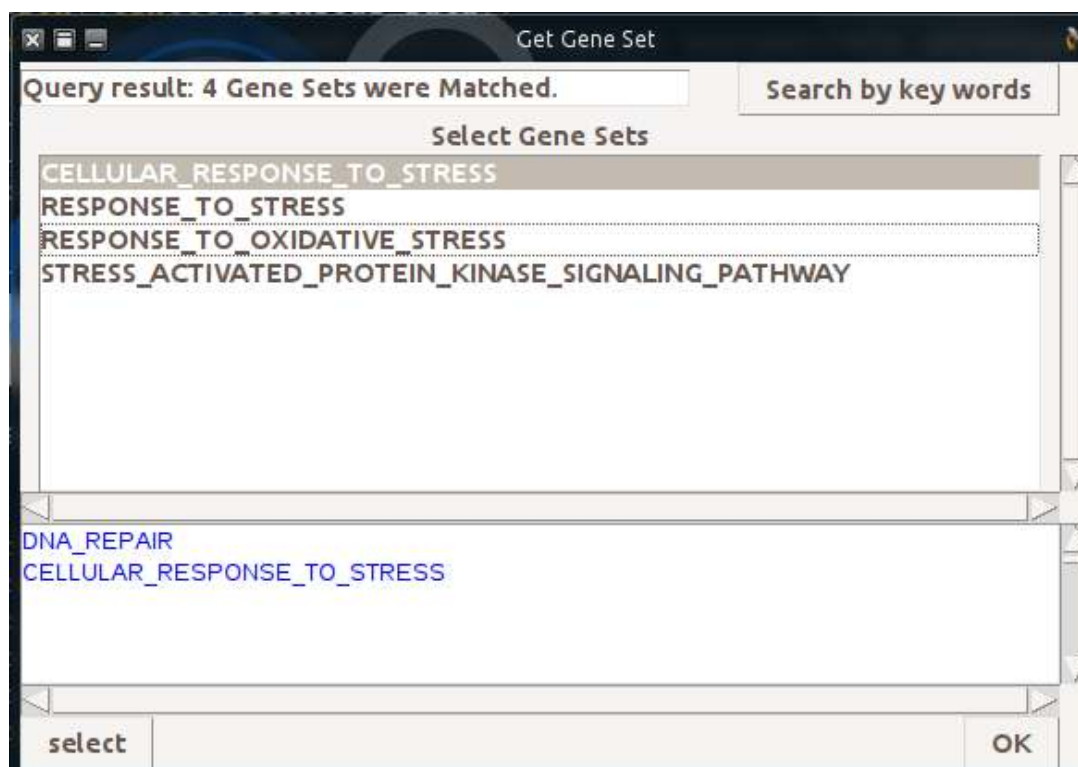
Get Gene Set

Query result: 4 Gene Sets were Matched.

Search by key words

Select Gene Sets

CELLULAR_RESPONSE_TO_STRESS
RESPONSE_TO_STRESS
RESPONSE_TO_OXIDATIVE_STRESS
STRESS_ACTIVATED_PROTEIN_KINASE_SIGNALING_PATHWAY

DNA_REPAIR
CELLULAR_RESPONSE_TO_STRESS

select

OK